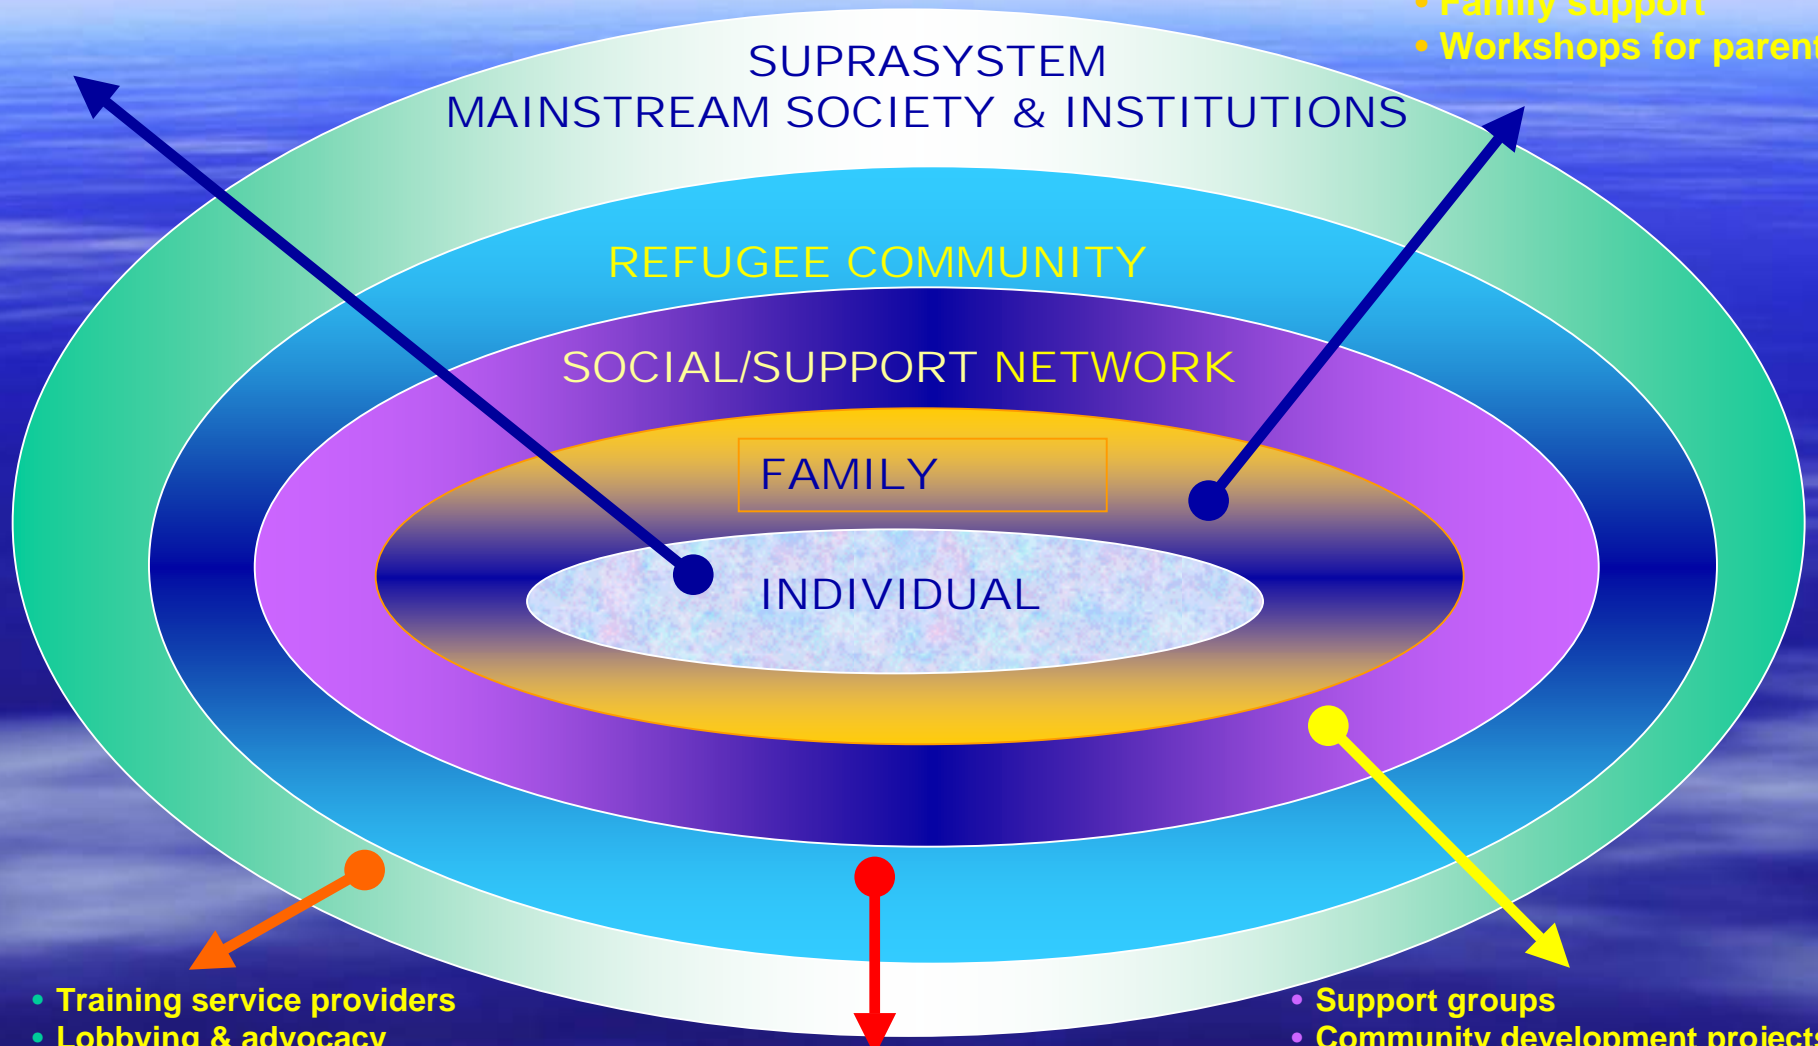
• Family support
• Workshops for parent

SUPRASYSTEM
MAINSTREAM SOCIETY & INSTITUTIONS

REFUGEE COMMUNITY

SOCIAL/SUPPORT NETWORK

FAMILY

INDIVIDUAL

• Training service providers
• Lobbying & advocacy

• Support groups
• Community development project